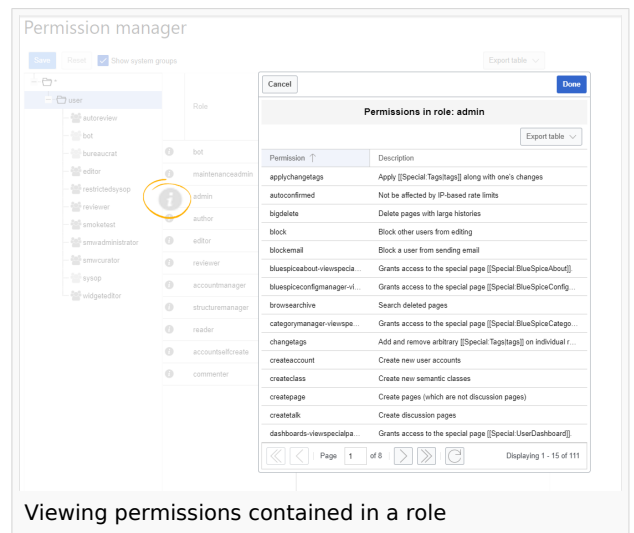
Permission manager

Save Reset Show system groups

Export table

*
user
autoreview
bot
bureaucrat
editor
restrictedsysop
reviewer
smoketest
smwadministrator
smwcurator
sysop
widgeteditor

Role

bot
maintenanceadmin
admin
author
editor
reviewer
accountmanager
structuremanager
reader
accountselfcreate
commenter

Cancel

Done

Permissions in role: admin

Export table

| Permission ↑ | Description |
|---|---|
| applychangetags | Apply [[Special:Tags\|tags]] along with one's changes |
| autoconfirmed | Not be affected by IP-based rate limits |
| bigdelete | Delete pages with large histories |
| block | Block other users from editing |
| blockemail | Block a user from sending email |
| bluespiceabout-viewspecia... | Grants access to the special page [[Special:BlueSpiceAbout]]. |
| bluespiceconfigmanager-vi... | Grants access to the special page [[Special:BlueSpiceConfig... |
| browsearchive | Search deleted pages |
| categorymanager-viewspe... | Grants access to the special page [[Special:BlueSpiceCatego... |
| changetags | Add and remove arbitrary [[Special:Tags\|tags]] on individual r... |
| createaccount | Create new user accounts |
| createclass | Create new semantic classes |
| createpage | Create pages (which are not discussion pages) |
| createtalk | Create discussion pages |
| dashboards-viewspecialpa... | Grants access to the special page [[Special:UserDashboard]]. |

Page 1 of 8

Displaying 1 - 15 of 111

Viewing permissions contained in a role